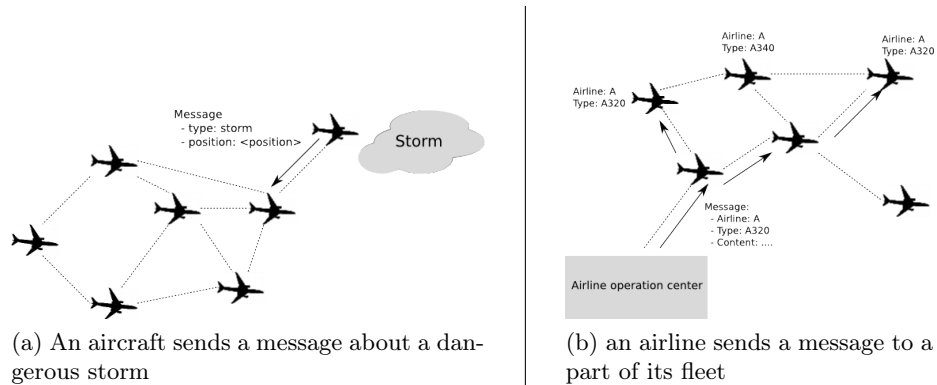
Message
- type: storm
- position: <position>

Storm

(a) An aircraft sends a message about a dangerous storm

Airline: A
Type: A340

Airline: A
Type: A320

Airline: A
Type: A320

Message:
- Airline: A
- Type: A320
- Content: ....

Airline operation center

(b) an airline sends a message to a part of its fleet